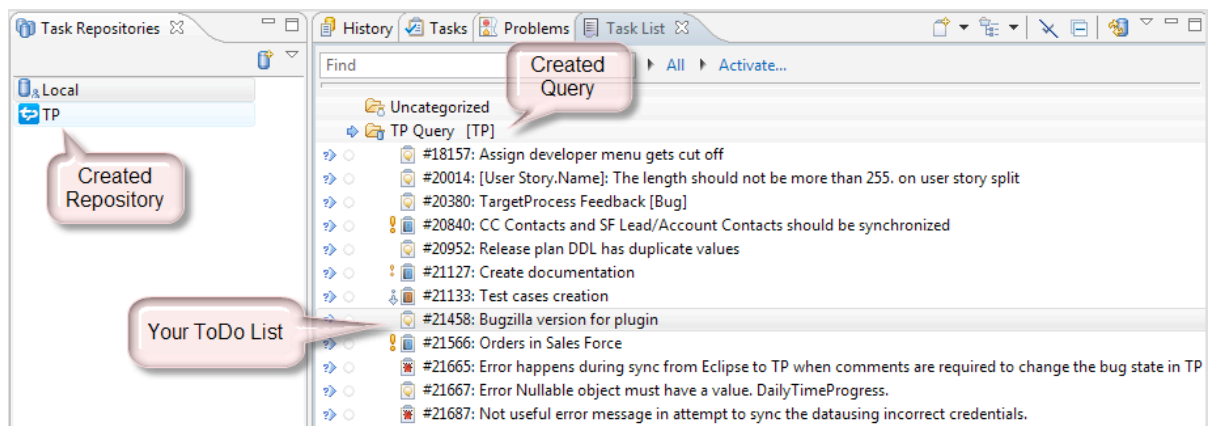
Task Repositories

Local
TP

Created Repository

History Tasks Problems Task List

Find

Created Query

All Activate...

Uncategorized
TP Query [TP]
#18157: Assign developer menu gets cut off
#20014: [User Story.Name]: The length should not be more than 255. on user story split
#20380: TargetProcess Feedback [Bug]
#20840: CC Contacts and SF Lead/Account Contacts should be synchronized
#20952: Release plan DDL has duplicate values
#21127: Create documentation
#21133: Test cases creation
#21458: Bugzilla version for plugin
#21566: Orders in Sales Force
#21665: Error happens during sync from Eclipse to TP when comments are required to change the bug state in TP
#21667: Error Nullable object must have a value. DailyTimeProgress.
#21687: Not useful error message in attempt to sync the datausing incorrect credentials.

Your ToDo List